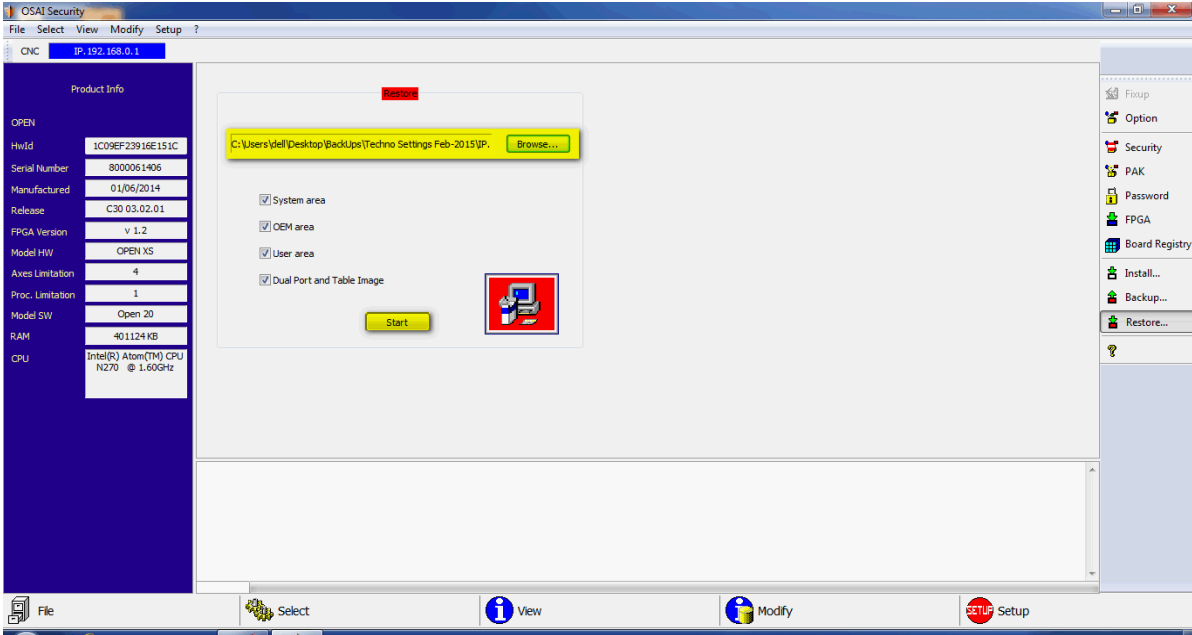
OSAI Security

File Select View Modify Setup ?

CNC IP. 192. 168.0. 1

Product Info

OPEN

| HwId | 1C09EF23916E151C |
|---|---|
| Serial Number | 8000061406 |
| Manufactured | 01/06/2014 |
| Release | C30 03.02.01 |
| FPGA Version | v 1.2 |
| Model HW | OPEN XS |
| Axes Limitation | 4 |
| Proc. Limitation | 1 |
| Model SW | Open 20 |
| RAM | 401124 KB |
| CPU | Intel(R) Atom(TM) CPU N270 @ 1.60GHz |

Restore

C:\Users\dell\Desktop\BackUps\Techno Settings Feb-2015\IP. Browse...

System area

OEM area

User area

Dual Port and Table Image

Start

Fixup
Option
Security
PAK
Password
FPGA
Board Registry
Install...
Backup...
Restore...

File Select View Modify SETUP Setup